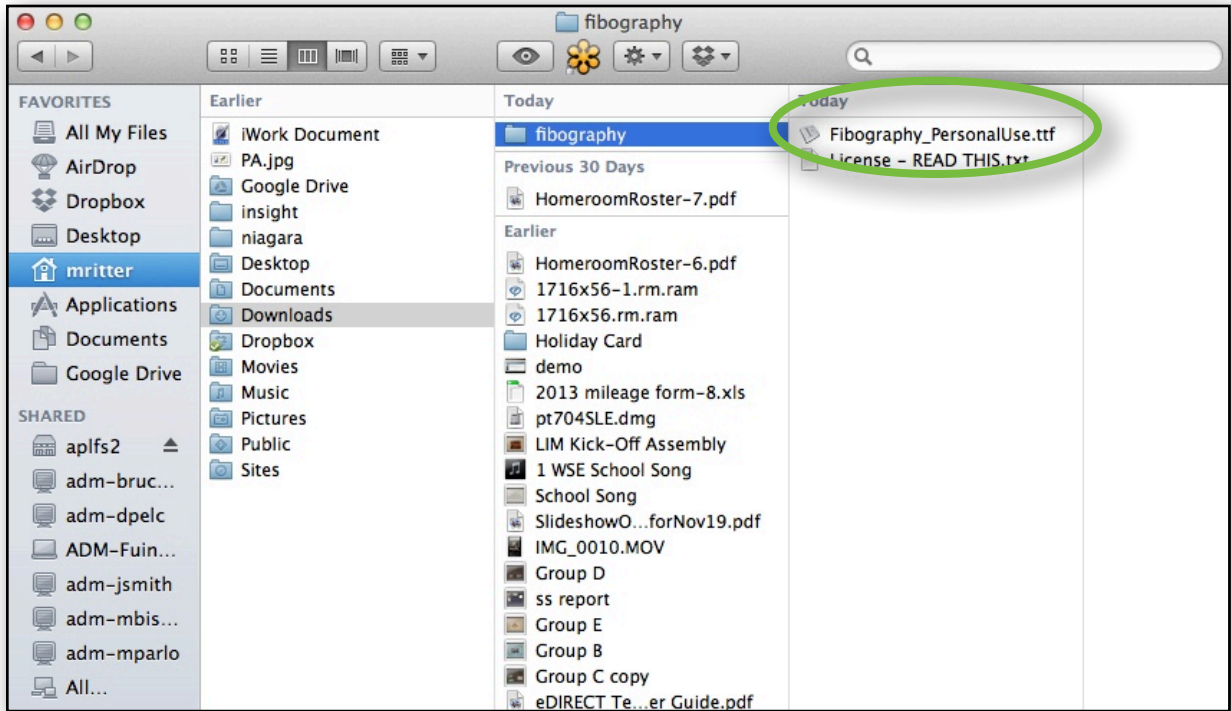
fibography

FAVORITES
All My Files
AirDrop
Dropbox
Desktop
mritter
Applications
Documents
Google Drive
SHARED
aplfs2
adm-bruc...
adm-dpelc
ADM-Fuin...
adm-jsmith
adm-mbis...
adm-mparlo
All...

Earlier
iWork Document
PA.jpg
Google Drive
insight
niagara
Desktop
Documents
Downloads
Dropbox
Movies
Music
Pictures
Public
Sites

Today
fibography
Previous 30 Days
HomeroomRoster-7.pdf
Earlier
HomeroomRoster-6.pdf
1716x56-1.rm.ram
1716x56.rm.ram
Holiday Card
demo
2013 mileage form-8.xls
pt704SLE.dmg
LIM Kick-Off Assembly
1 WSE School Song
School Song
SlideshowO...forNov19.pdf
IMG_0010.MOV
Group D
ss report
Group E
Group B
Group C copy
eDIRECT Te...er Guide.pdf

Today
Fibography_PersonalUse.ttf
License - READ THIS.txt